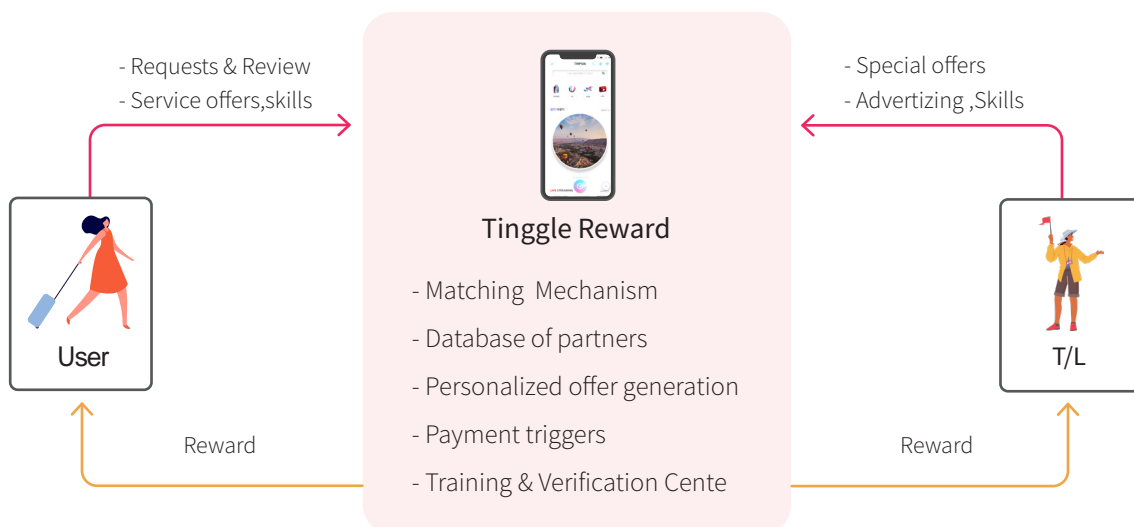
- Requests & Review
- Service offers,skills

- Special offers
- Advertizing ,Skills

User

Tinggle Reward

- Matching Mechanism
- Database of partners
- Personalized offer generation
- Payment triggers
- Training & Verification Cente

T/L

Reward

Reward